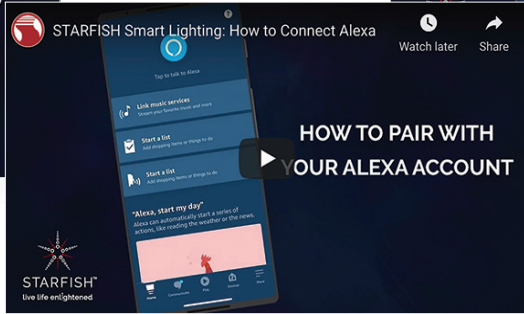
STARFISH Smart Lighting: How to Connect Alexa

Watch later

Share

Tap to talk to Alexa

Link music services

Stream your favorite music and more

Start a list

Add shopping items or things to do

Start a list

Add shopping items or things to do

"Alexa, start my day"

Alexa can automatically start a series of actions, like reading the weather or the news.

Home

Communicate

Play

Devices

More

HOW TO PAIR WITH YOUR ALEXA ACCOUNT

STARFISH™

live life enlightened